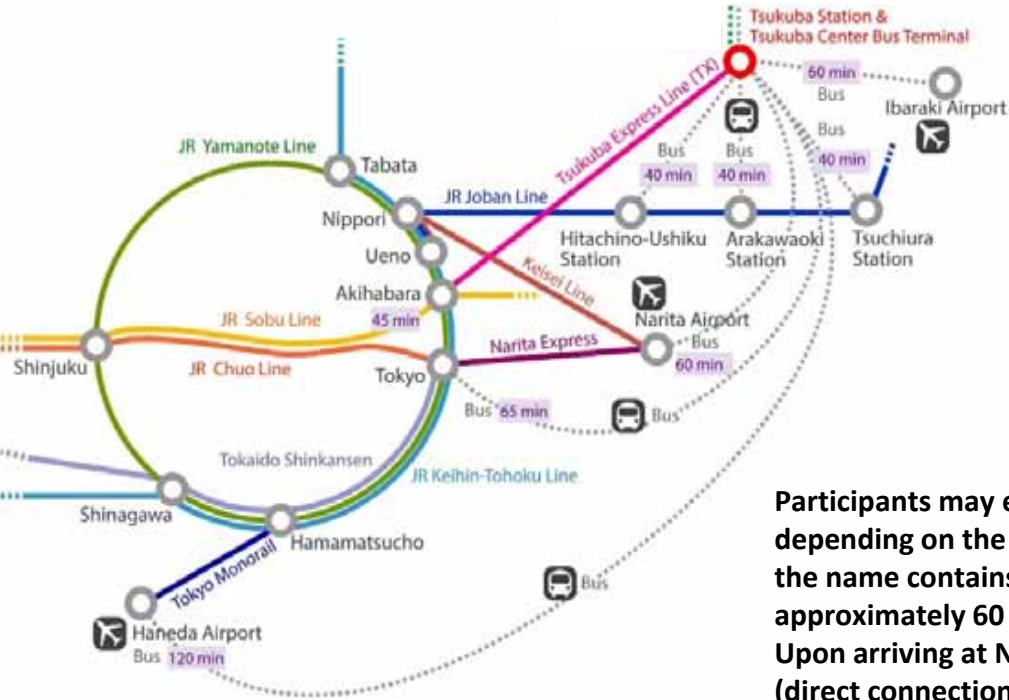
Tsukuba Station &
Tsukuba Center Bus Terminal

60 min
Bus
Ibaraki Airport
Bus
40 min

Tsukuba Express Line (TX)

JR Yamanote Line
Tabata
Bus
40 min
Bus
40 min

JR Joban Line
Nippori
Hitachino-Ushiku Station
Arakawaoki Station
Tsuchiura Station
Ueno
Keisei Line
Akihabara
45 min
JR Sobu Line
Narita Airport
Bus
60 min
Narita Express
Shinjuku
JR Chuo Line
Tokyo
Bus 65 min
Bus

Tokaido Shinkansen
JR Keihin-Tohoku Line
Shinagawa
Hamamatsucho
Tokyo Monorail
Bus
Haneda Airport
Bus 120 min

Participants may e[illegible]
depending on the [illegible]
the name contains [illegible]
approximately 60 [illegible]
Upon arriving at N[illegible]
(direct connection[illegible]